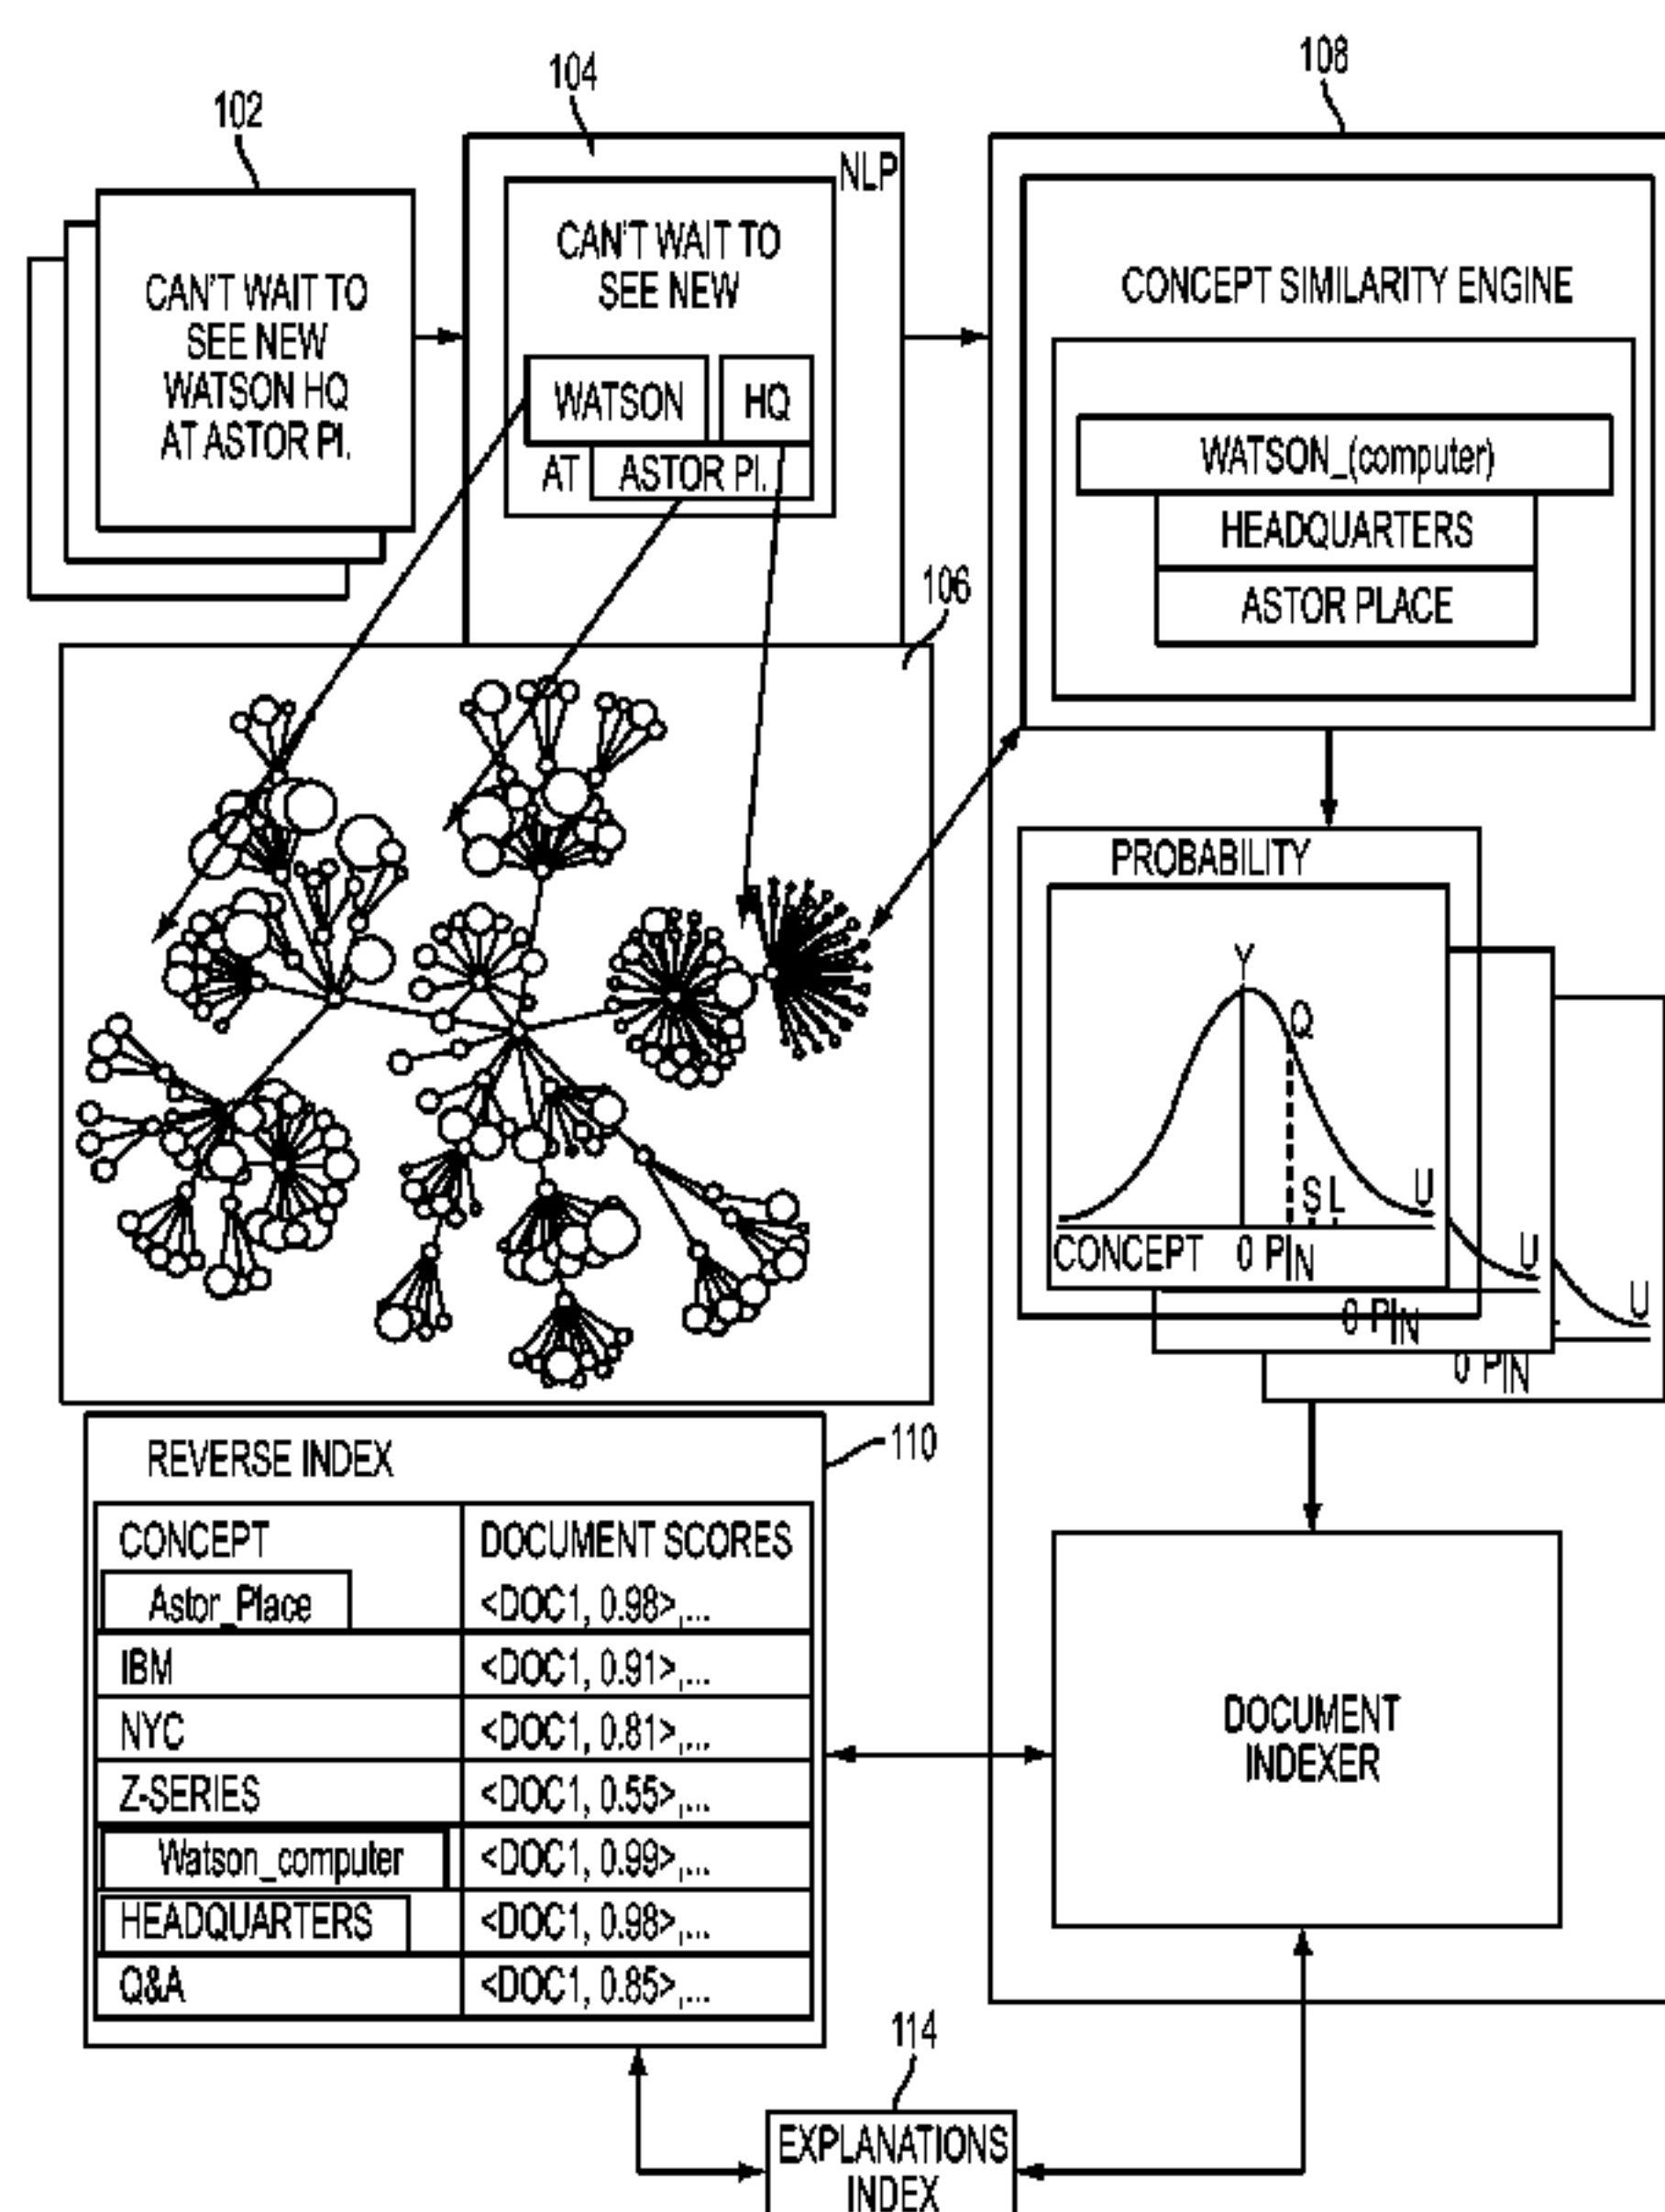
102

CAN'T WAIT TO SEE NEW WATSON HQ AT ASTOR Pl.

104

NLP

CAN'T WAIT TO SEE NEW

WATSON

HQ

AT

ASTOR Pl.

108

CONCEPT SIMILARITY ENGINE

WATSON_(computer)

HEADQUARTERS

ASTOR PLACE

106

PROBABILITY

Y

Q

S L

U

CONCEPT 0 P|N

U

0 P|N

U

0 P|N

REVERSE INDEX

110

| CONCEPT | DOCUMENT SCORES |
|---|---|
| Astor_Place | <DOC1, 0.98>,... |
| IBM | <DOC1, 0.91>,... |
| NYC | <DOC1, 0.81>,... |
| Z-SERIES | <DOC1, 0.55>,... |
| Watson_computer | <DOC1, 0.99>,... |
| HEADQUARTERS | <DOC1, 0.98>,... |
| Q&A | <DOC1, 0.85>,... |

DOCUMENT INDEXER

114

EXPLANATIONS INDEX